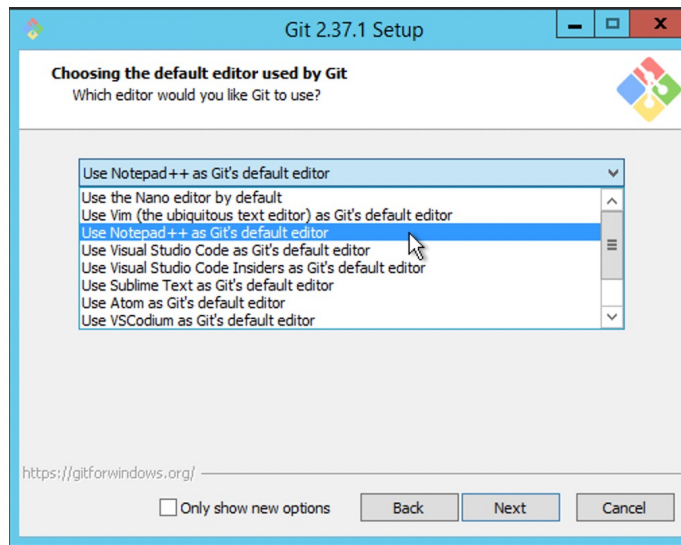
Git 2.37.1 Setup

Choosing the default editor used by Git
Which editor would you like Git to use?

Use Notepad++ as Git's default editor

Use the Nano editor by default
Use Vim (the ubiquitous text editor) as Git's default editor
Use Notepad++ as Git's default editor
Use Visual Studio Code as Git's default editor
Use Visual Studio Code Insiders as Git's default editor
Use Sublime Text as Git's default editor
Use Atom as Git's default editor
Use VSCodium as Git's default editor

https://gitforwindows.org/

Only show new options

Back

Next

Cancel